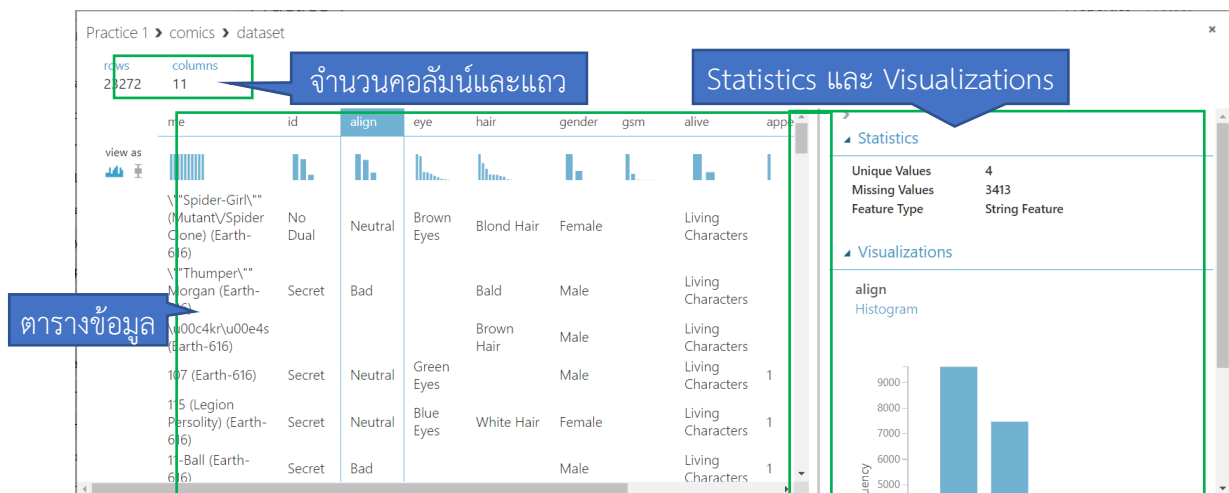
Practice 1 › comics › dataset

×

rows
23272

columns
11

จำนวนคอลัมน์และแถว

Statistics และ Visualizations

view as

| me | id | align | eye | hair | gender | gsm | alive | appe |
|---|---|---|---|---|---|---|---|---|
| \"Spider-Girl\"" (Mutant\/Spider Clone) (Earth-616) | No Dual | Neutral | Brown Eyes | Blond Hair | Female | | Living Characters | |
| \"Thumper\"" Morgan (Earth-616) | Secret | Bad | | Bald | Male | | Living Characters | |
| \u00c4kr\u00e4s (Earth-616) | | | | Brown Hair | Male | | Living Characters | |
| 107 (Earth-616) | Secret | Neutral | Green Eyes | | Male | | Living Characters | 1 |
| 115 (Legion Persolity) (Earth-616) | Secret | Neutral | Blue Eyes | White Hair | Female | | Living Characters | 1 |
| 11-Ball (Earth-616) | Secret | Bad | | | Male | | Living Characters | 1 |

ตารางข้อมูล

Statistics

Unique Values 4
Missing Values 3413
Feature Type String Feature

Visualizations

align
Histogram

9000
8000
7000
6000
5000
uency